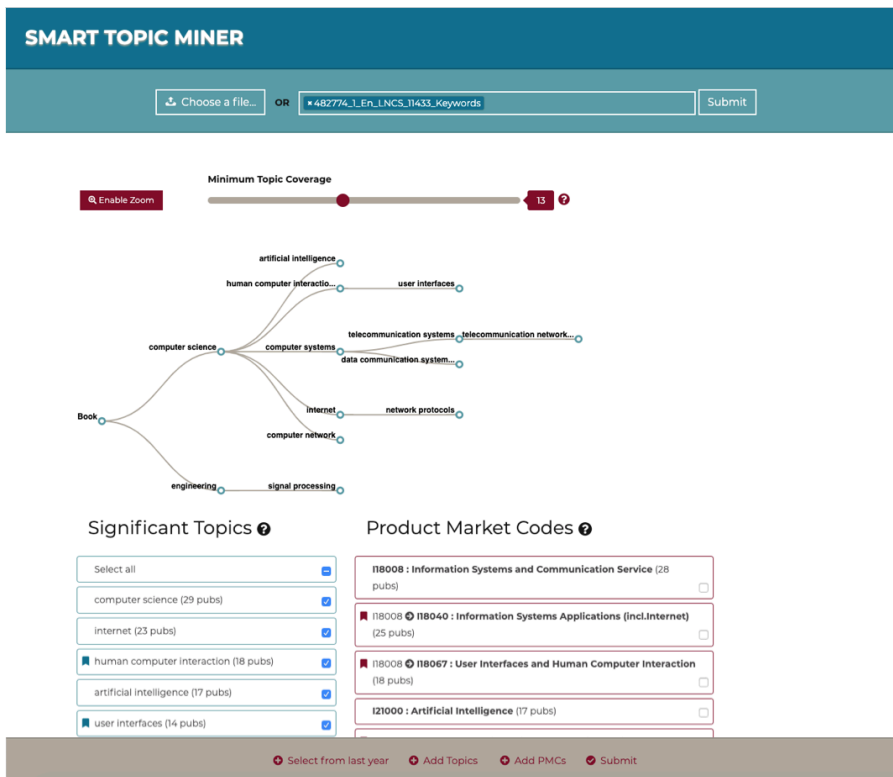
SMART TOPIC MINER

Choose a file... OR × 482774_1_En_LNCS_11433_Keywords Submit

Enable Zoom

Minimum Topic Coverage

13 ?

artificial intelligence
human computer interactio...
user interfaces
computer science
computer systems
telecommunication systems
telecommunication network...
data communication system...
Book
internet
network protocols
computer network
engineering
signal processing

Significant Topics ?

Select all

computer science (29 pubs)

internet (23 pubs)

human computer interaction (18 pubs)

artificial intelligence (17 pubs)

user interfaces (14 pubs)

Product Market Codes ?

I18008 : Information Systems and Communication Service (28 pubs)

I18008 I18040 : Information Systems Applications (incl.Internet) (25 pubs)

I18008 I18067 : User Interfaces and Human Computer Interaction (18 pubs)

I21000 : Artificial Intelligence (17 pubs)

Select from last year Add Topics Add PMCs Submit